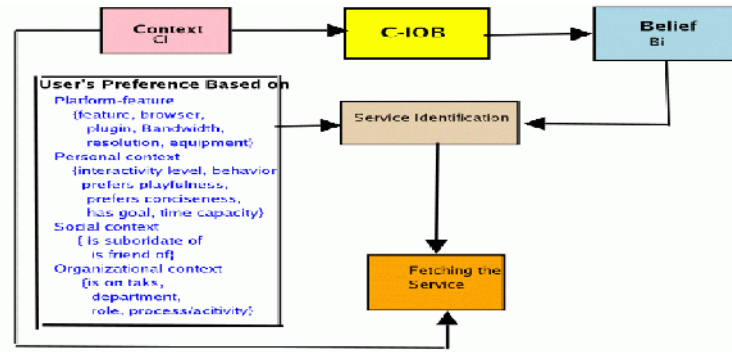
Context
Ci

C-IOB

Belief
Bi

User's Preference Based on
Plarform-feature
{feature, browser, plugin, Bandwidth, resolution, equipment}
Personal context
{interactivity level, behavior prefers playfulness, prefers conciseness, has goal, time capacity}
Social context
{ is suborldate of is friend of}
Organizational context
{is on taks, department, role, process/acitivity}

Service Identification

Fetching the Service